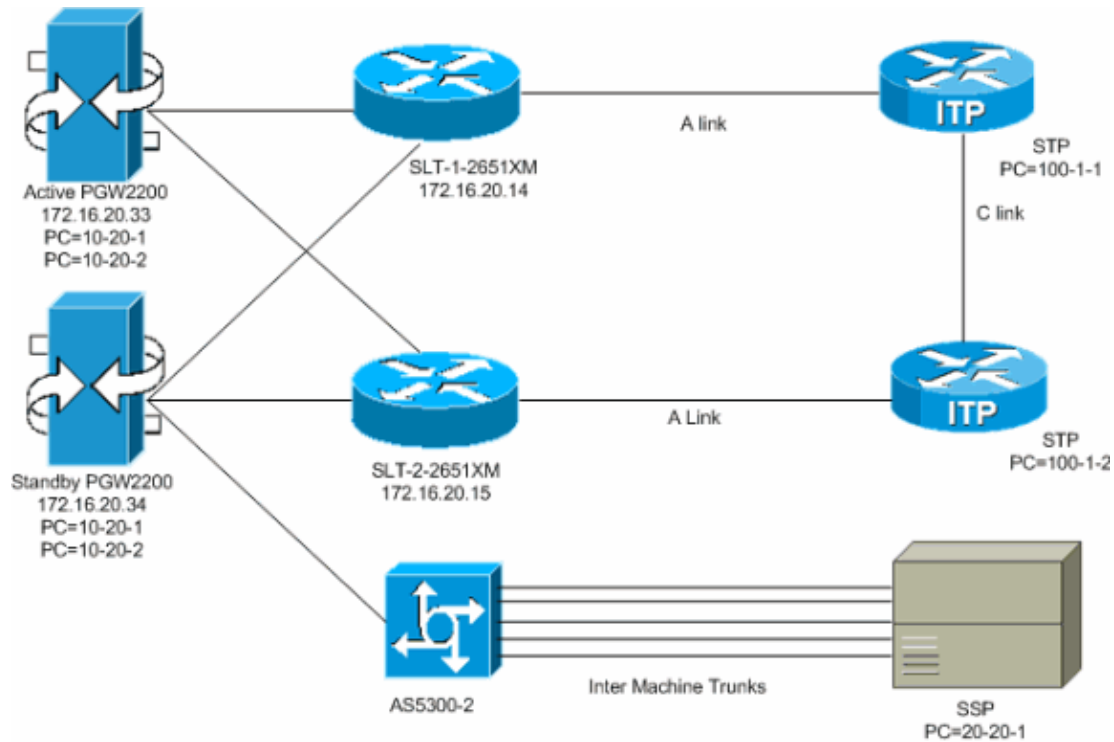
Active PGW2200
172.16.20.33
PC=10-20-1
PC=10-20-2

SLT-1-2651XM
172.16.20.14

A link

ITP

STP
PC=100-1-1

C link

Standby PGW2200
172.16.20.34
PC=10-20-1
PC=10-20-2

SLT-2-2651XM
172.16.20.15

A Link

ITP

STP
PC=100-1-2

AS5300-2

Inter Machine Trunks

SSP
PC=20-20-1